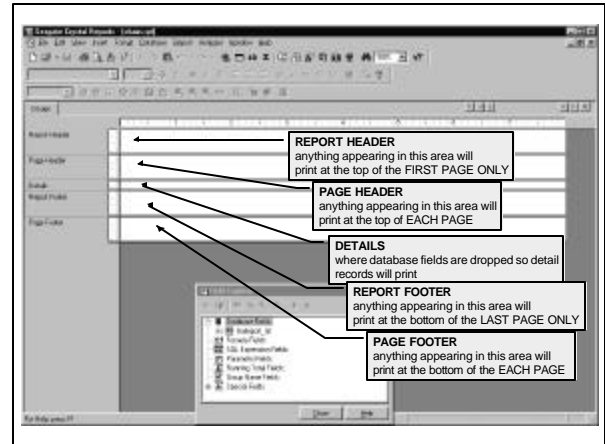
Seagate Crystal Reports - [shared.rpt]

File Edit View Insert Format Database Report Window Help

Design

Report Header

Page Header

Details

Report Footer

Page Footer

REPORT HEADER
anything appearing in this area will print at the top of the FIRST PAGE ONLY

PAGE HEADER
anything appearing in this area will print at the top of EACH PAGE

DETAILS
where database fields are dropped so detail records will print

REPORT FOOTER
anything appearing in this area will print at the bottom of the LAST PAGE ONLY

PAGE FOOTER
anything appearing in this area will print at the bottom of the EACH PAGE

Database Fields
Formula Fields
SQL Expression Fields
Parameter Fields
Running Total Fields
Group Name Fields
Special Fields

Close
Help

For Help, press F1